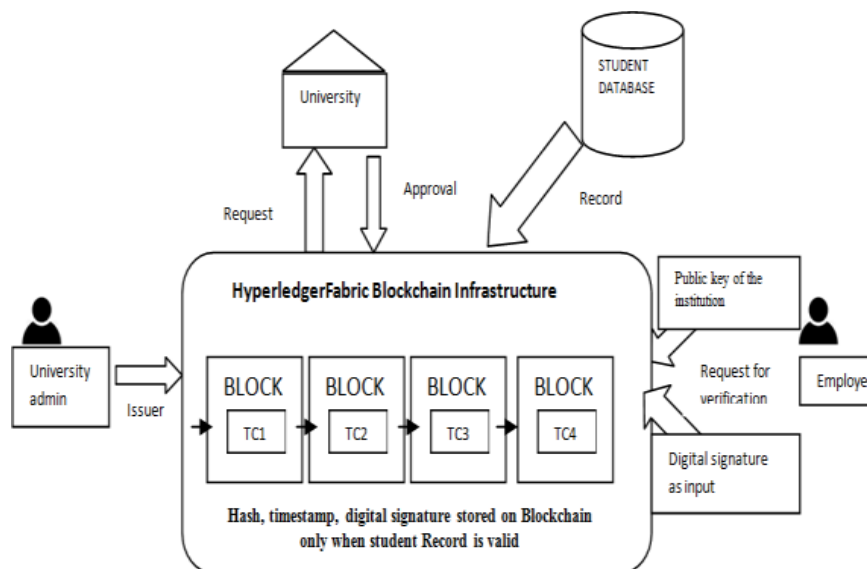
University

STUDENT DATABASE

Request

Approval

Record

HyperledgerFabric Blockchain Infrastructure

Public key of the institution

University admin

Issuer

BLOCK

TC1

BLOCK

TC2

BLOCK

TC3

BLOCK

TC4

Request for verification

Employe

Digital signature as input

Hash, timestamp, digital signature stored on Blockchain only when student Record is valid